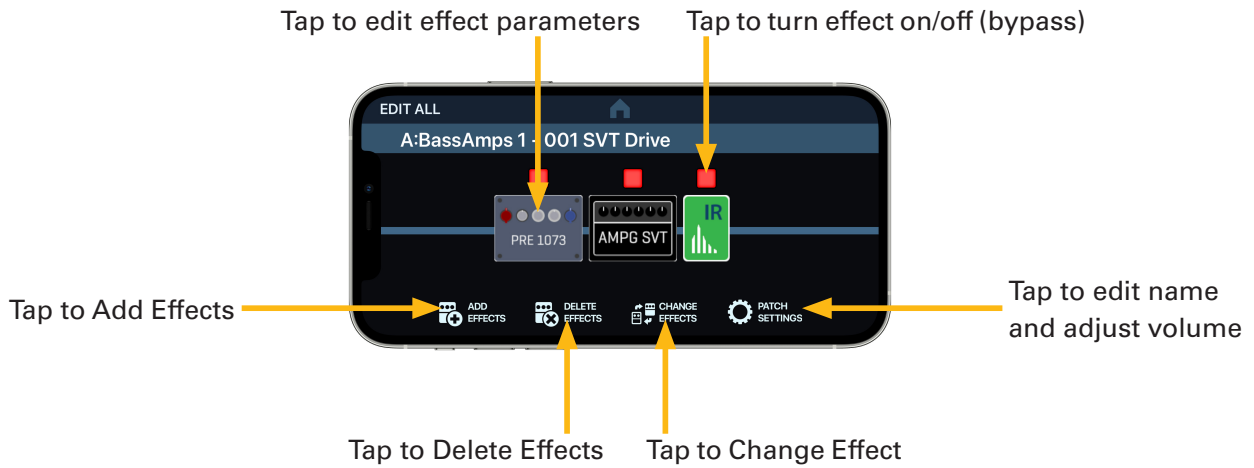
Tap to edit effect parameters

Tap to turn effect on/off (bypass)

EDIT ALL

A:BassAmps 1 - 001 SVT Drive

PRE 1073

AMPG SVT

IR

Tap to Add Effects

ADD EFFECTS

DELETE EFFECTS

CHANGE EFFECTS

PATCH SETTINGS

Tap to edit name and adjust volume

Tap to Delete Effects

Tap to Change Effect